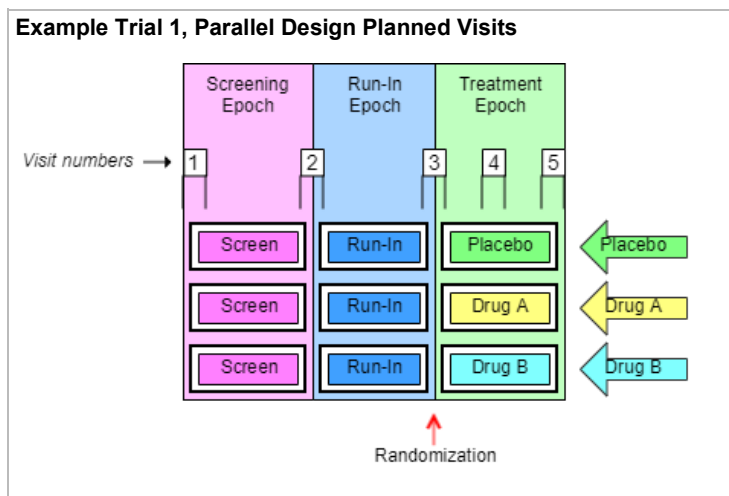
Example Trial 1, Parallel Design Planned Visits

Screening Epoch

Run-In Epoch

Treatment Epoch

Visit numbers

1

2

3

4

5

Screen

Run-In

Placebo

Placebo

Screen

Run-In

Drug A

Drug A

Screen

Run-In

Drug B

Drug B

Randomization